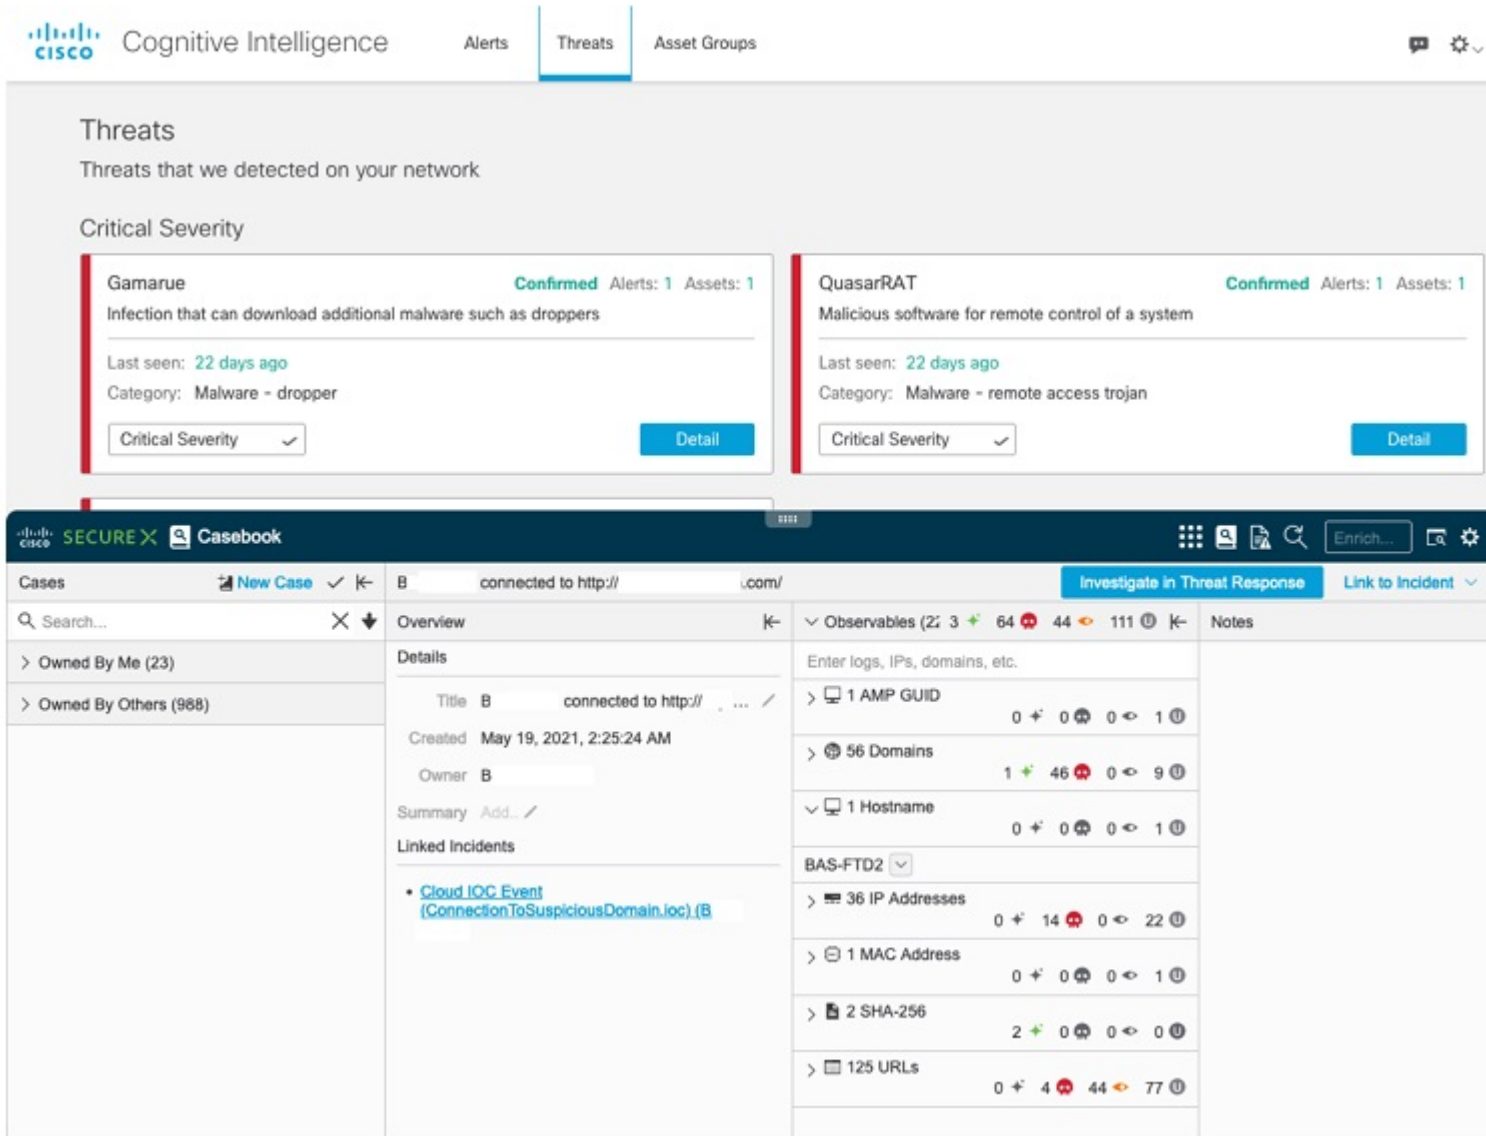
cisco Cognitive Intelligence

Alerts Threats Asset Groups

Threats

Threats that we detected on your network

Critical Severity

Gamarue Confirmed Alerts: 1 Assets: 1

Infection that can download additional malware such as droppers

Last seen: 22 days ago

Category: Malware - dropper

Critical Severity

Detail

QuasarRAT Confirmed Alerts: 1 Assets: 1

Malicious software for remote control of a system

Last seen: 22 days ago

Category: Malware - remote access trojan

Critical Severity

Detail

SECURE X Casebook

Enrich...

Cases New Case

Search...

Owned By Me (23)

Owned By Others (988)

B connected to http:// .com/

Investigate in Threat Response

Link to Incident

Overview

Details

Title B connected to http:// ...

Created May 19, 2021, 2:25:24 AM

Owner B

Summary Add...

Linked Incidents

• Cloud IOC Event (ConnectionToSuspiciousDomain.ioc) (B

Observables (2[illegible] 3 64 44 111

Enter logs, IPs, domains, etc.

1 AMP GUID
0 0 0 1

56 Domains
1 46 0 9

1 Hostname
0 0 0 1

BAS-FTD2

36 IP Addresses
0 14 0 22

1 MAC Address
0 0 0 1

2 SHA-256
2 0 0 0

125 URLs
0 4 44 77

Notes